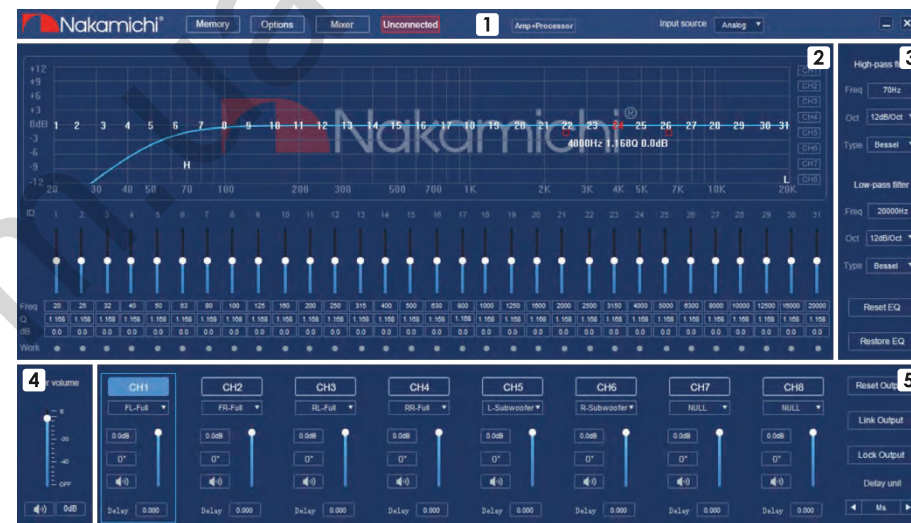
Nakamichi® Memory Options Mixer Unconnected 1 Amp+Processor Input source Analog

2

+12
+9
+6
+3
0dB
-3
-6
-9
-12

1 2 3 4 5 6 7 8 9 10 11 12 13 14 15 16 17 18 19 20 21 22 23 24 25 26 27 28 29 30 31

H L

4000Hz 1.168Q 0.0dB

20 30 40 50 70 100 200 300 500 700 1K 2K 3K 4K 5K 7K 10K 20K

CH1 CH2 CH3 CH4 CH5 CH6 CH7 CH8

ID 1 2 3 4 5 6 7 8 9 10 11 12 13 14 15 16 17 18 19 20 21 22 23 24 25 26 27 28 29 30 31

| Freq | 20 | 25 | 32 | 40 | 50 | 63 | 80 | 100 | 125 | 160 | 200 | 250 | 315 | 400 | 500 | 630 | 800 | 1000 | 1250 | 1600 | 2000 | 2500 | 3150 | 4000 | 5000 | 6300 | 8000 | 10000 | 12500 | 16000 | 20000 |
|---|---|---|---|---|---|---|---|---|---|---|---|---|---|---|---|---|---|---|---|---|---|---|---|---|---|---|---|---|---|---|---|
| Q | 1.168 | 1.168 | 1.168 | 1.168 | 1.168 | 1.168 | 1.168 | 1.168 | 1.168 | 1.168 | 1.168 | 1.168 | 1.168 | 1.168 | 1.168 | 1.168 | 1.168 | 1.168 | 1.168 | 1.168 | 1.168 | 1.168 | 1.168 | 1.168 | 1.168 | 1.168 | 1.168 | 1.168 | 1.168 | 1.168 | 1.168 |
| dB | 0.0 | 0.0 | 0.0 | 0.0 | 0.0 | 0.0 | 0.0 | 0.0 | 0.0 | 0.0 | 0.0 | 0.0 | 0.0 | 0.0 | 0.0 | 0.0 | 0.0 | 0.0 | 0.0 | 0.0 | 0.0 | 0.0 | 0.0 | 0.0 | 0.0 | 0.0 | 0.0 | 0.0 | 0.0 | 0.0 | 0.0 |
| Work | | | | | | | | | | | | | | | | | | | | | | | | | | | | | | | |

3
High-pass fi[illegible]
Freq 70Hz
Oct 12dB/Oct
Type Bessel

Low-pass filter
Freq 20000Hz
Oct 12dB/Oct
Type Bessel

Reset EQ
Restore EQ

4 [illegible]r volume
-20
-40
OFF
0dB

CH1 FL-Full 0.0dB 0° Delay 0.000
CH2 FR-Full 0.0dB 0° Delay 0.000
CH3 RL-Full 0.0dB 0° Delay 0.000
CH4 RR-Full 0.0dB 0° Delay 0.000
CH5 L-Subwoofer 0.0dB 0° Delay 0.000
CH6 R-Subwoofer 0.0dB 0° Delay 0.000
CH7 NULL 0.0dB 0° Delay 0.000
CH8 NULL 0.0dB 0° Delay 0.000

5
Reset Outp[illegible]
Link Output
Lock Output
Delay unit
Ms